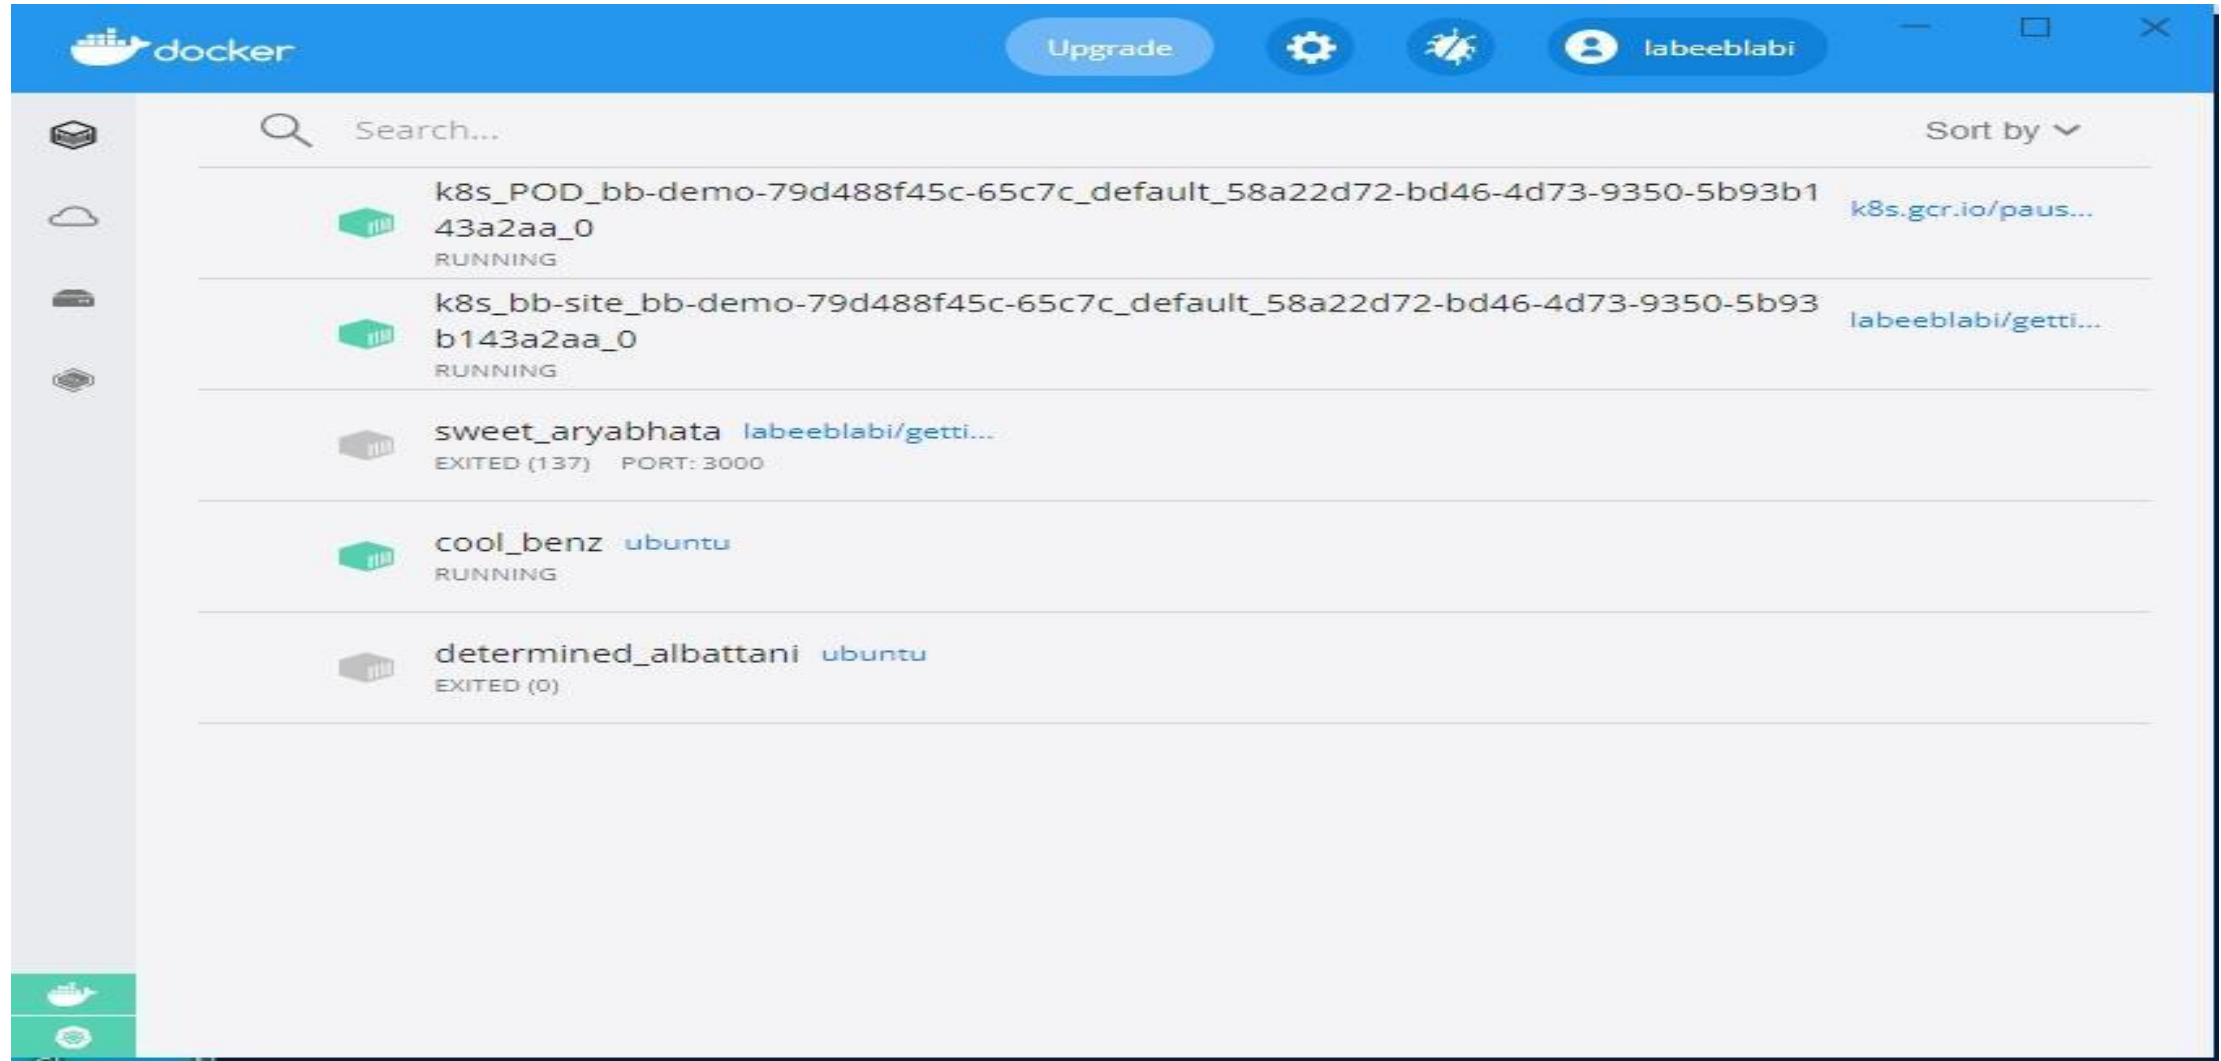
docker

Upgrade

labeeblabi

Search...

Sort by

k8s_POD_bb-demo-79d488f45c-65c7c_default_58a22d72-bd46-4d73-9350-5b93b143a2aa_0
RUNNING
k8s.gcr.io/paus...

k8s_bb-site_bb-demo-79d488f45c-65c7c_default_58a22d72-bd46-4d73-9350-5b93b143a2aa_0
RUNNING
labeeblabi/getti...

sweet_aryabhata labeeblabi/getti...
EXITED (137) PORT: 3000

cool_benz ubuntu
RUNNING

determined_albattani ubuntu
EXITED (0)